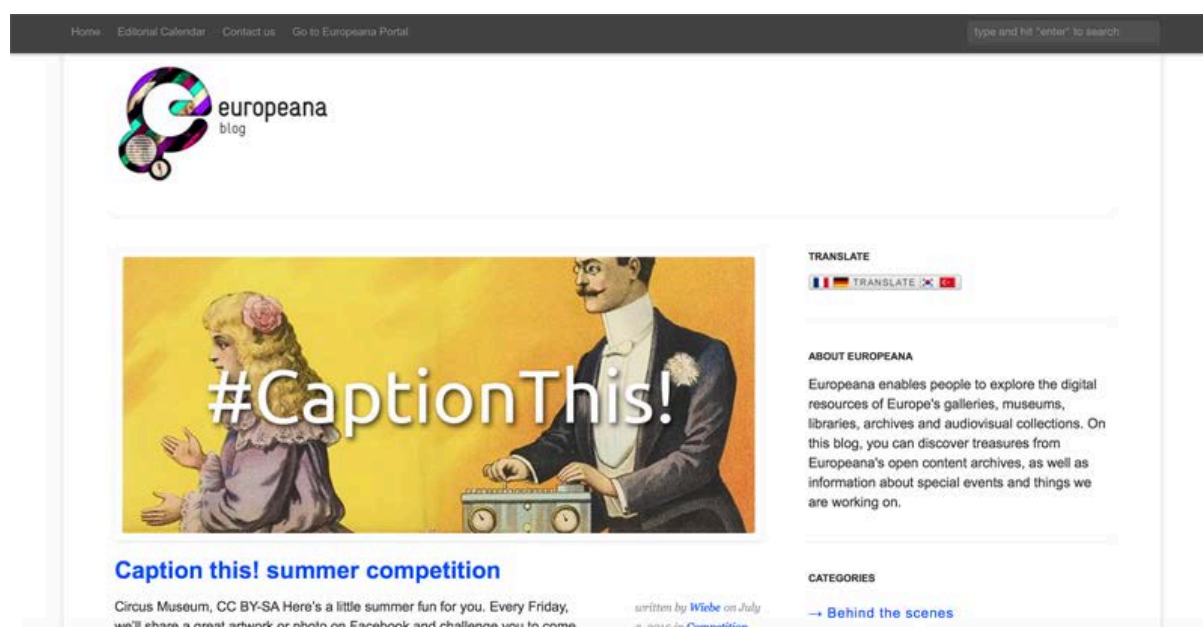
Home Editorial Calendar Contact us Go to Europeana Portal

type and hit "enter" to search

europeana
blog

#CaptionThis!

TRANSLATE

TRANSLATE

ABOUT EUROPEANA

Europeana enables people to explore the digital resources of Europe's galleries, museums, libraries, archives and audiovisual collections. On this blog, you can discover treasures from Europeana's open content archives, as well as information about special events and things we are working on.

Caption this! summer competition

Circus Museum, CC BY-SA Here's a little summer fun for you. Every Friday, we'll share a great artwork or photo on Facebook and challenge you to come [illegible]

written by Wiebe on July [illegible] in Competition

CATEGORIES

→ Behind the scenes